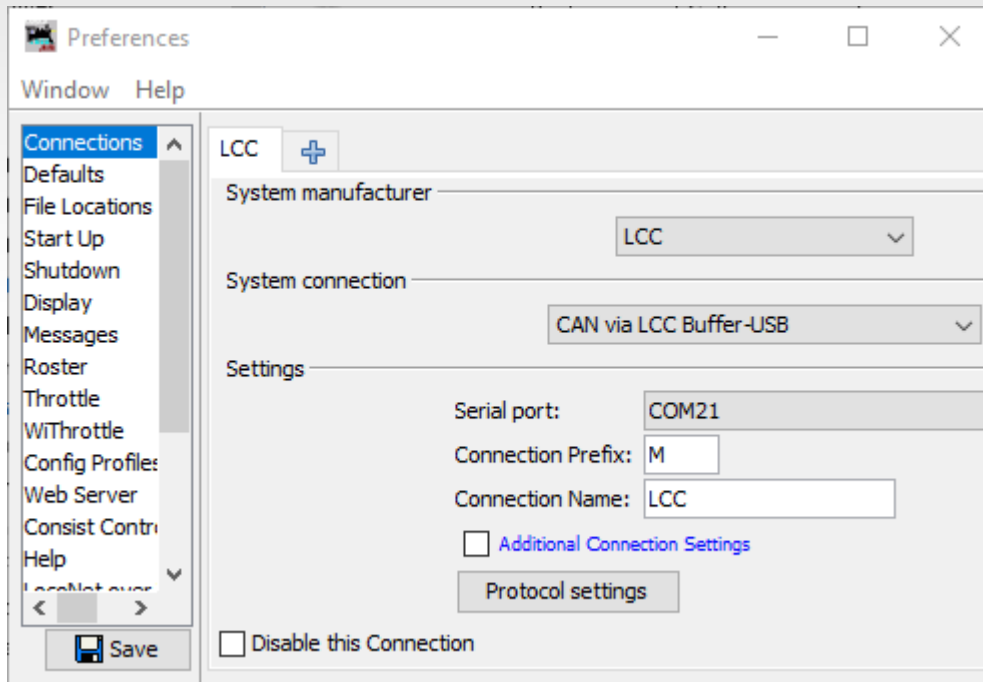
Preferences

Window Help

Connections
Defaults
File Locations
Start Up
Shutdown
Display
Messages
Roster
Throttle
WiThrottle
Config Profiles
Web Server
Consist Contr
Help
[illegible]

Save

LCC

System manufacturer

LCC

System connection

CAN via LCC Buffer-USB

Settings

Serial port: COM21

Connection Prefix: M

Connection Name: LCC

Additional Connection Settings

Protocol settings

Disable this Connection